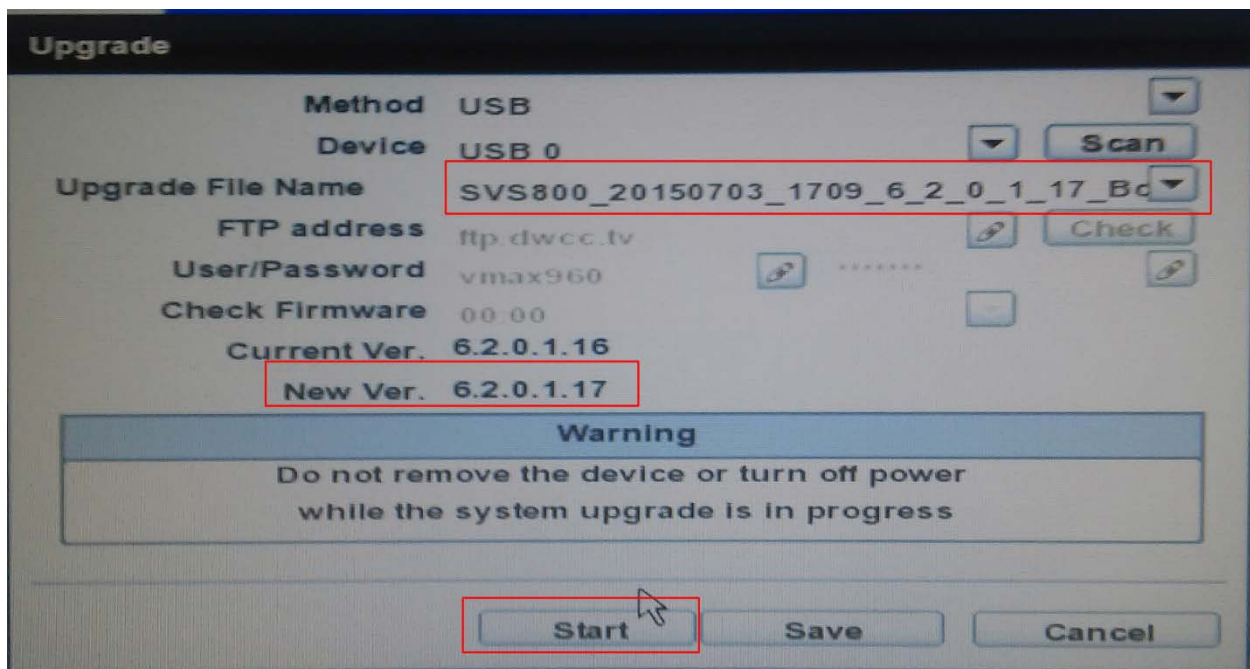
Upgrade

Method USB

Device USB 0 Scan

Upgrade File Name SVS800_20150703_1709_6_2_0_1_17_Bc

FTP address ftp.dwcc.tv Check

User/Password vmax960 ·······

Check Firmware 00.00

Current Ver. 6.2.0.1.16

New Ver. 6.2.0.1.17

Warning

Do not remove the device or turn off power while the system upgrade is in progress

Start Save Cancel